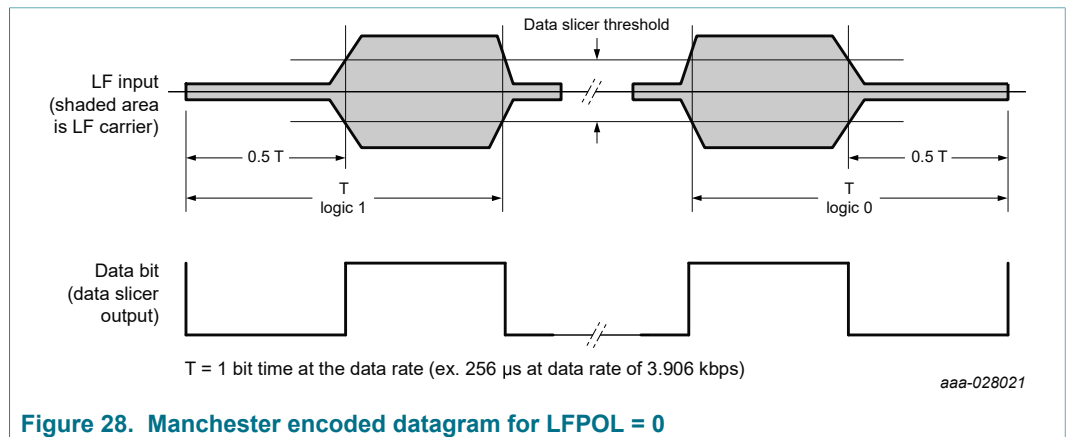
Data slicer threshold

LF input (shaded area is LF carrier)

0.5 T

T
logic 1

T
logic 0

0.5 T

Data bit (data slicer output)

T = 1 bit time at the data rate (ex. 256 µs at data rate of 3.906 kbps)

aaa-028021

Figure 28. Manchester encoded datagram for LFPOL = 0